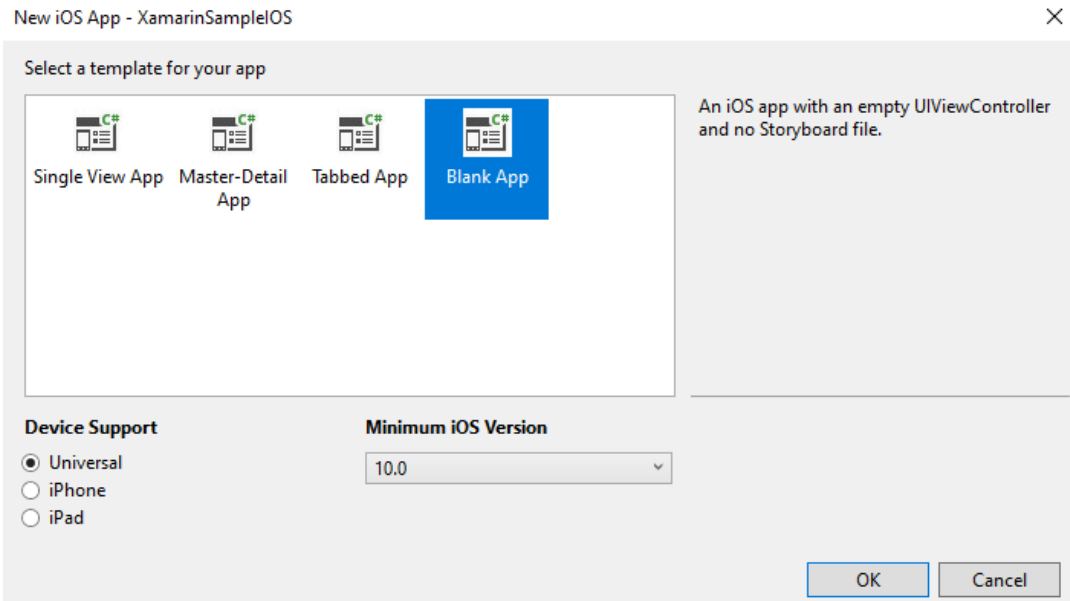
New iOS App - XamarinSampleIOS

Select a template for your app

C#
Single View App

C#
Master-Detail App

C#
Tabbed App

C#
Blank App

An iOS app with an empty UIViewController and no Storyboard file.

Device Support

Universal

iPhone

iPad

Minimum iOS Version

10.0

OK

Cancel